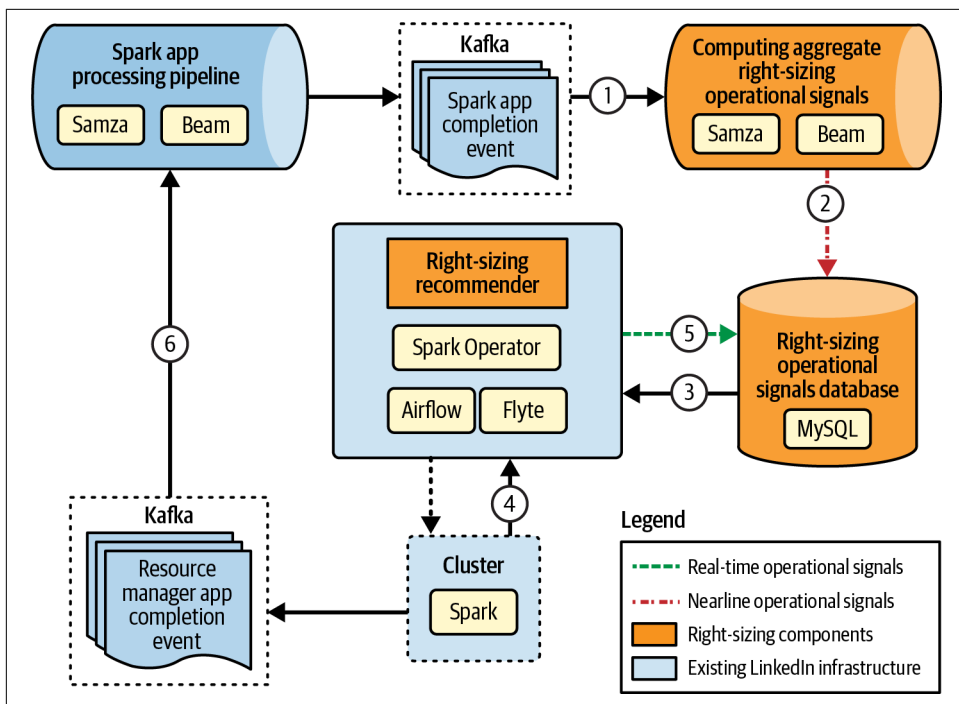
Spark app processing pipeline

Samza

Beam

Kafka

Spark app completion event

1

Computing aggregate right-sizing operational signals

Samza

Beam

2

Right-sizing recommender

Spark Operator

Airflow

Flyte

5

3

Right-sizing operational signals database

MySQL

6

4

Kafka

Resource manager app completion event

Cluster

Spark

Legend

Real-time operational signals

Nearline operational signals

Right-sizing components

Existing LinkedIn infrastructure